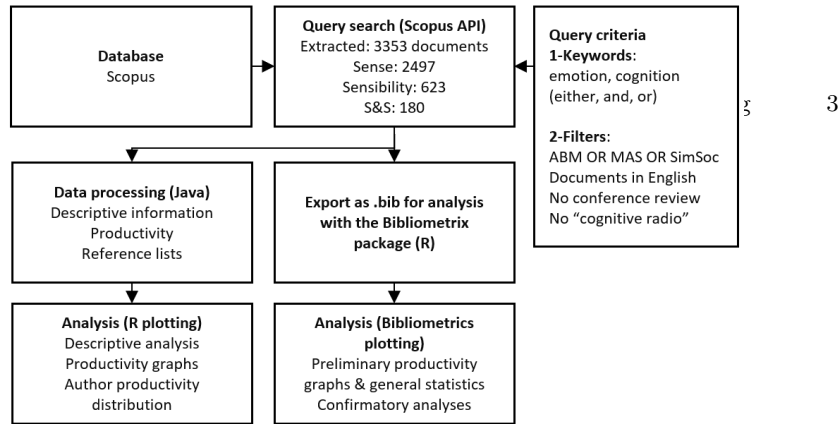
Database
Scopus

Query search (Scopus API)
Extracted: 3353 documents
Sense: 2497
Sensibility: 623
S&S: 180

Query criteria
1-Keywords:
emotion, cognition
(either, and, or)

2-Filters:
ABM OR MAS OR SimSoc
Documents in English
No conference review
No "cognitive radio"

g 3

Data processing (Java)
Descriptive information
Productivity
Reference lists

Export as .bib for analysis with the Bibliometrix package (R)

Analysis (R plotting)
Descriptive analysis
Productivity graphs
Author productivity distribution

Analysis (Bibliometrics plotting)
Preliminary productivity graphs & general statistics
Confirmatory analyses